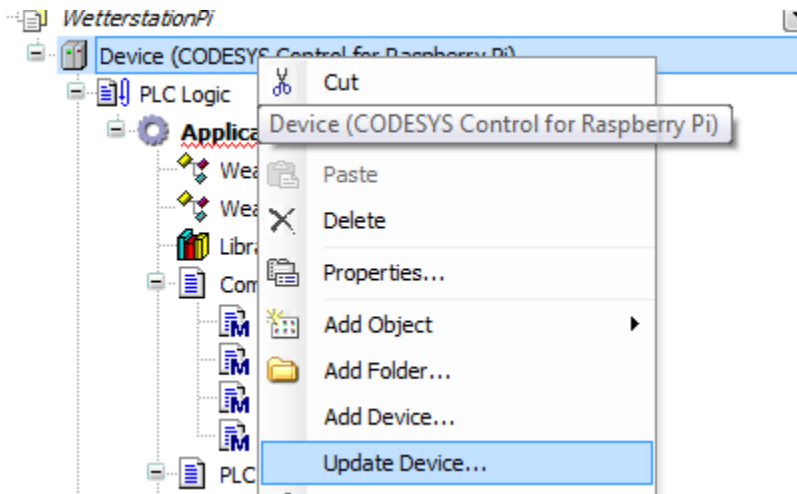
WetterstationPi
Device (CODESYS Control for Raspberry Pi)
PLC Logic
Applica
Wea
Wea
Libra
Com
PLC
Cut
Device (CODESYS Control for Raspberry Pi)
Paste
Delete
Properties...
Add Object
Add Folder...
Add Device...
Update Device...